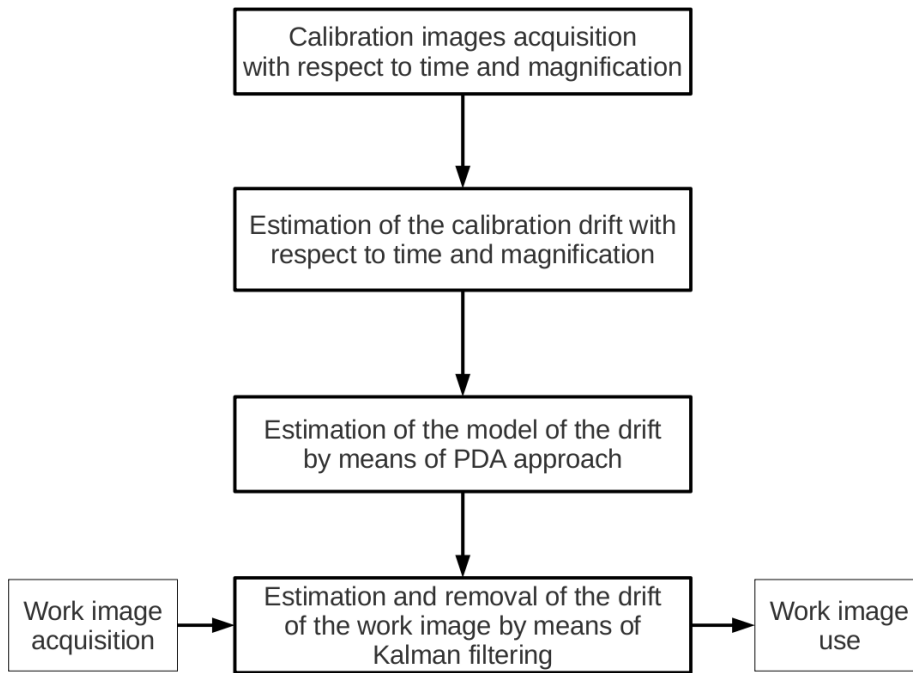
Calibration images acquisition with respect to time and magnification

Estimation of the calibration drift with respect to time and magnification

Estimation of the model of the drift by means of PDA approach

Work image acquisition

Estimation and removal of the drift of the work image by means of Kalman filtering

Work image use